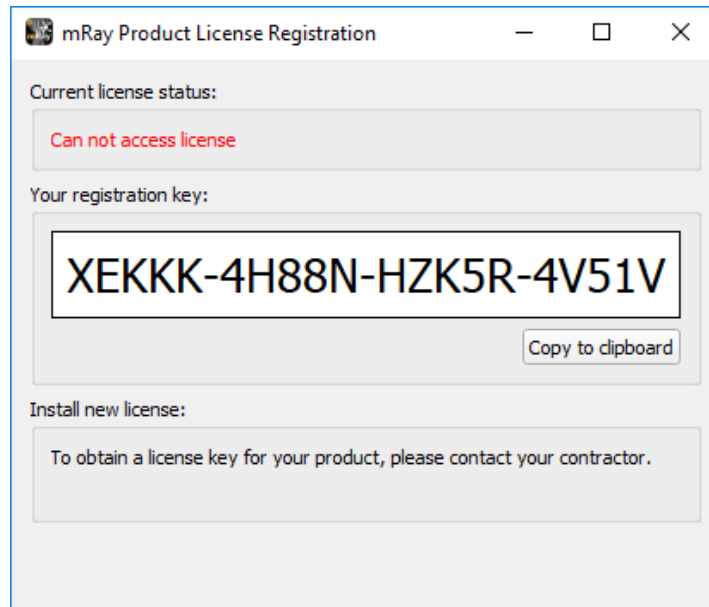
mRay Product License Registration

Current license status:

Can not access license

Your registration key:

XEKKK-4H88N-HZK5R-4V51V

Copy to clipboard

Install new license:

To obtain a license key for your product, please contact your contractor.